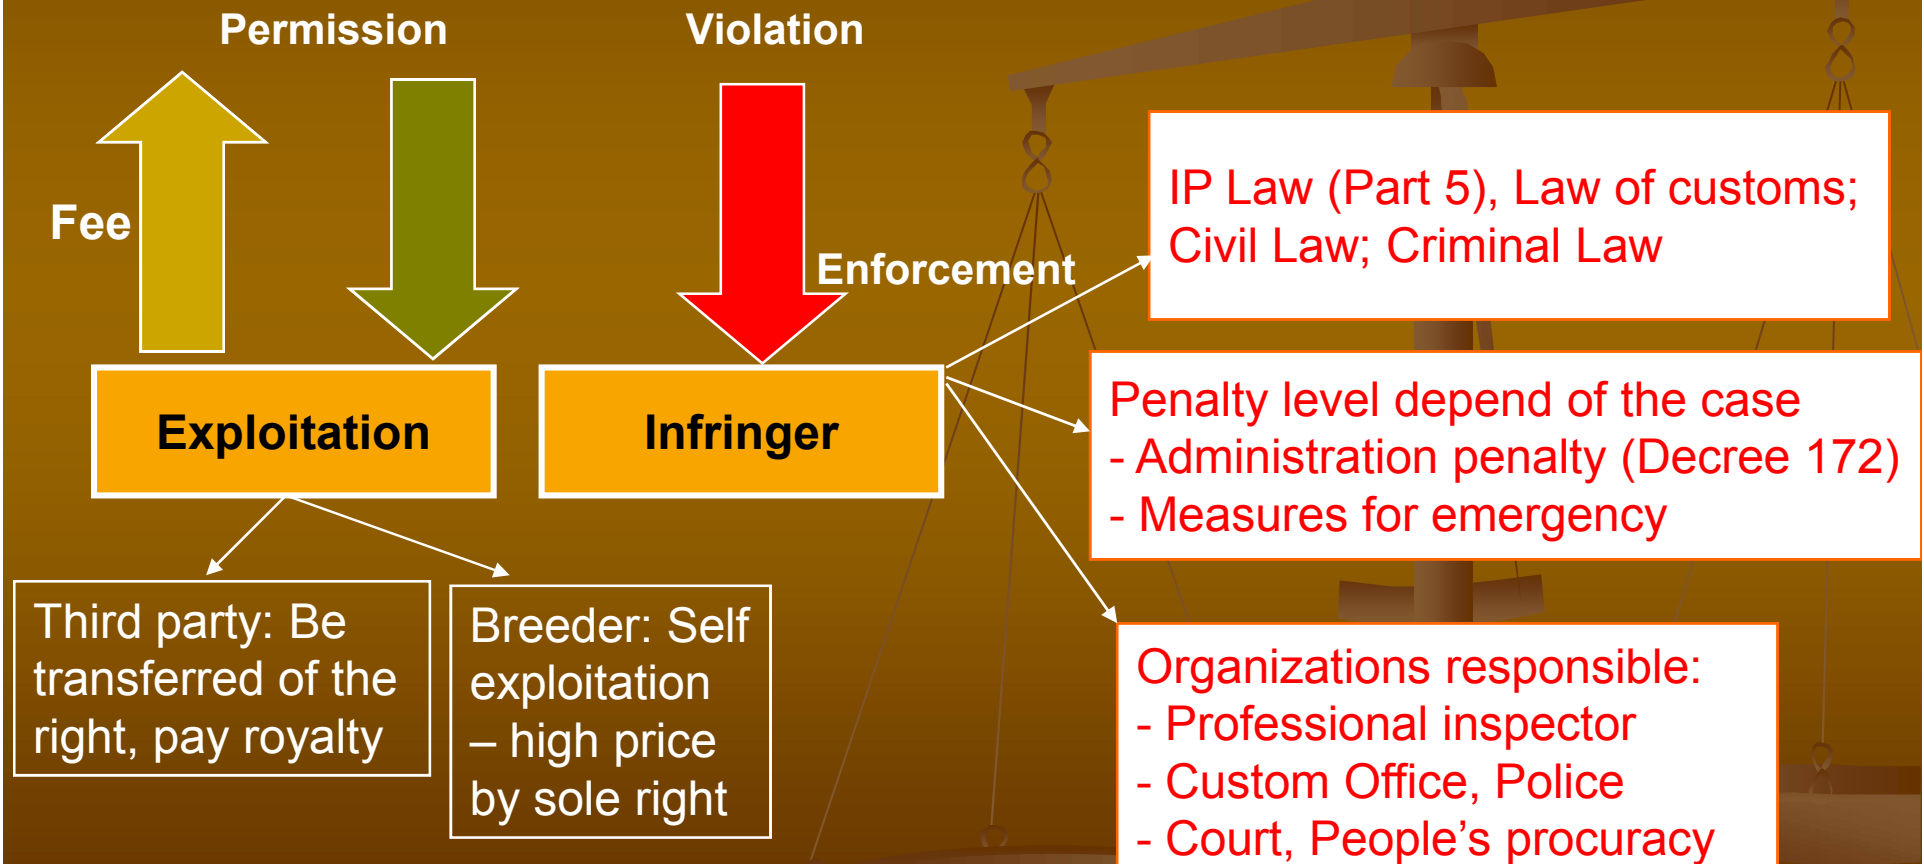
Permission

Violation

Fee

Enforcement

IP Law (Part 5), Law of customs; Civil Law; Criminal Law

Exploitation

Infringer

Penalty level depend of the case
- Administration penalty (Decree 172)
- Measures for emergency

Third party: Be transferred of the right, pay royalty

Breeder: Self exploitation – high price by sole right

Organizations responsible:
- Professional inspector
- Custom Office, Police
- Court, People’s procuracy